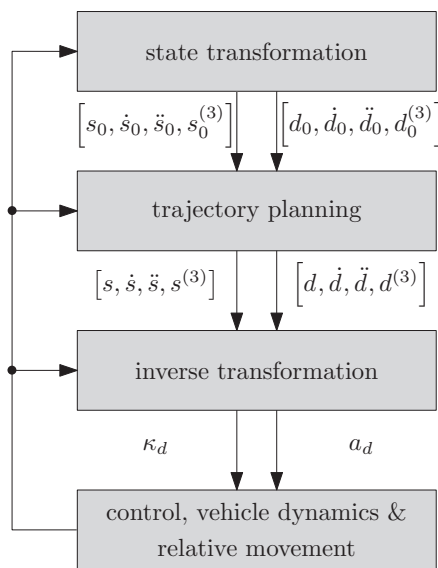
state transformation

$\left[s_0, \dot{s}_0, \ddot{s}_0, s_0^{(3)}\right]$

$\left[d_0, \dot{d}_0, \ddot{d}_0, d_0^{(3)}\right]$

trajectory planning

$\left[s, \dot{s}, \ddot{s}, s^{(3)}\right]$

$\left[d, \dot{d}, \ddot{d}, d^{(3)}\right]$

inverse transformation

$\kappa_d$

$a_d$

control, vehicle dynamics & relative movement